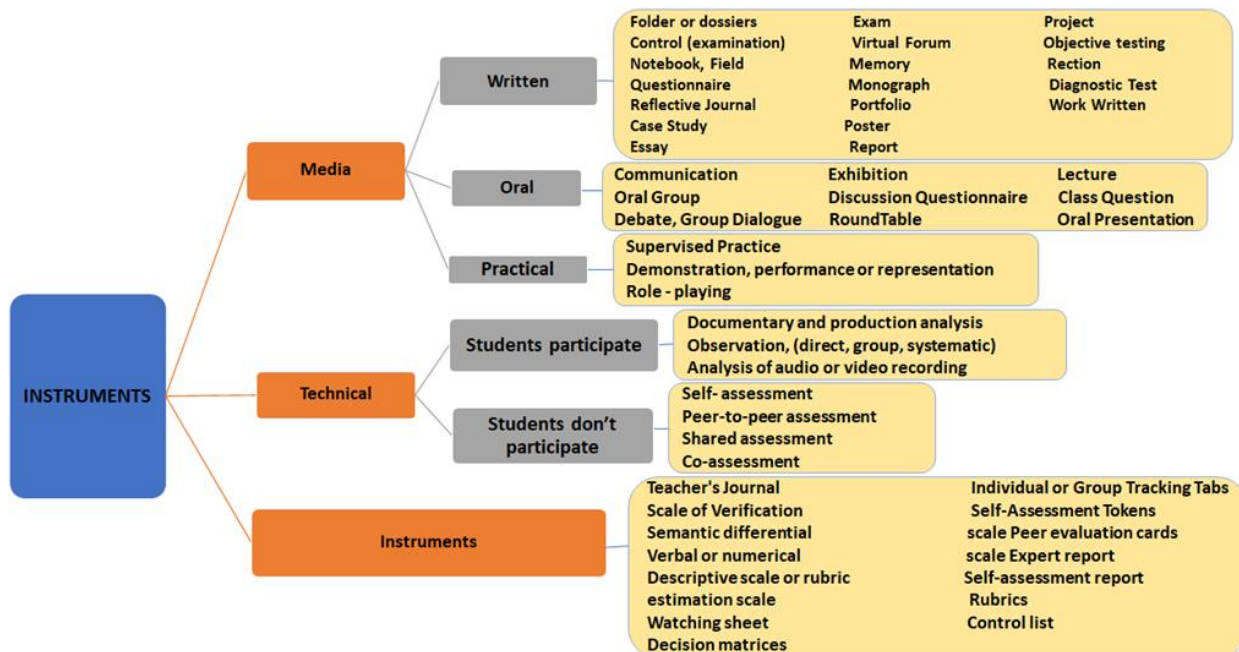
INSTRUMENTS

Media

Written

Folder or dossiers
Control (examination)
Notebook, Field
Questionnaire
Reflective Journal
Case Study
Essay

Exam
Virtual Forum
Memory
Monograph
Portfolio
Poster
Report

Project
Objective testing
Rection
Diagnostic Test
Work Written

Oral

Communication
Oral Group
Debate, Group Dialogue

Exhibition
Discussion Questionnaire
RoundTable

Lecture
Class Question
Oral Presentation

Practical

Supervised Practice
Demonstration, performance or representation
Role - playing

Technical

Students participate

Documentary and production analysis
Observation, (direct, group, systematic)
Analysis of audio or video recording

Students don't participate

Self- assessment
Peer-to-peer assessment
Shared assessment
Co-assessment

Instruments

Teacher's Journal
Scale of Verification
Semantic differential
Verbal or numerical
Descriptive scale or rubric
estimation scale
Watching sheet
Decision matrices

Individual or Group Tracking Tabs
Self-Assessment Tokens
scale Peer evaluation cards
scale Expert report
Self-assessment report
Rubrics
Control list